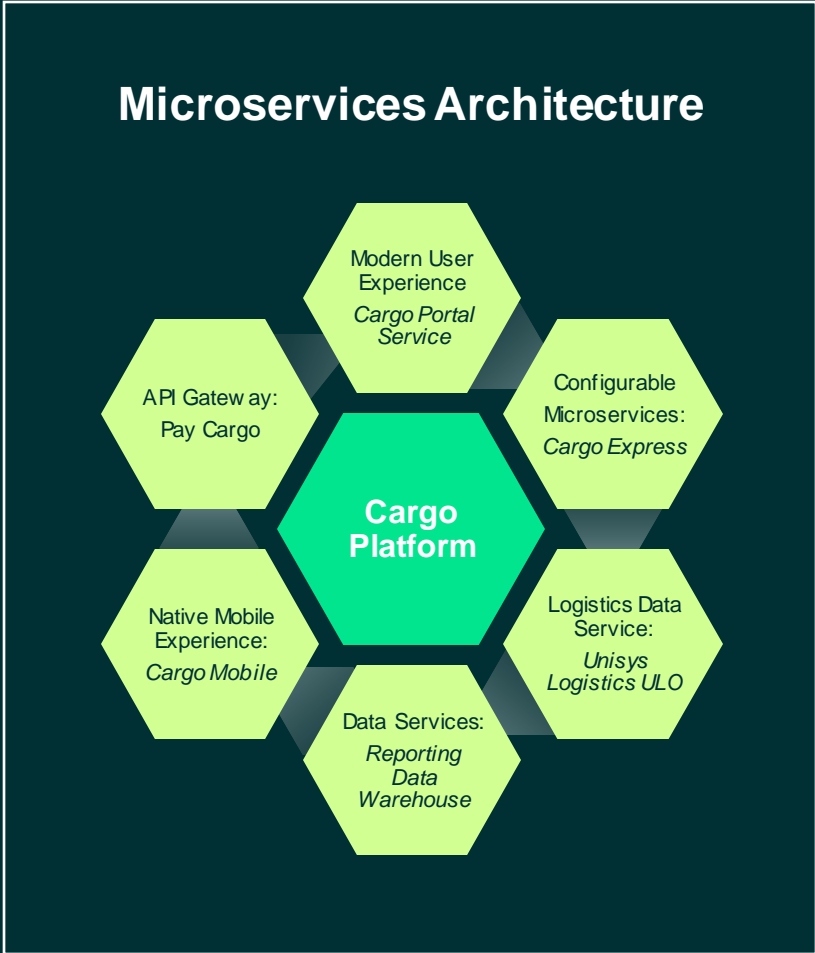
Microservices Architecture

Cargo Platform

Modern User Experience
Cargo Portal Service

Configurable Microservices:
Cargo Express

Logistics Data Service:
Unisys Logistics ULO

Data Services:
Reporting Data Warehouse

Native Mobile Experience:
Cargo Mobile

API Gatew ay:
Pay Cargo